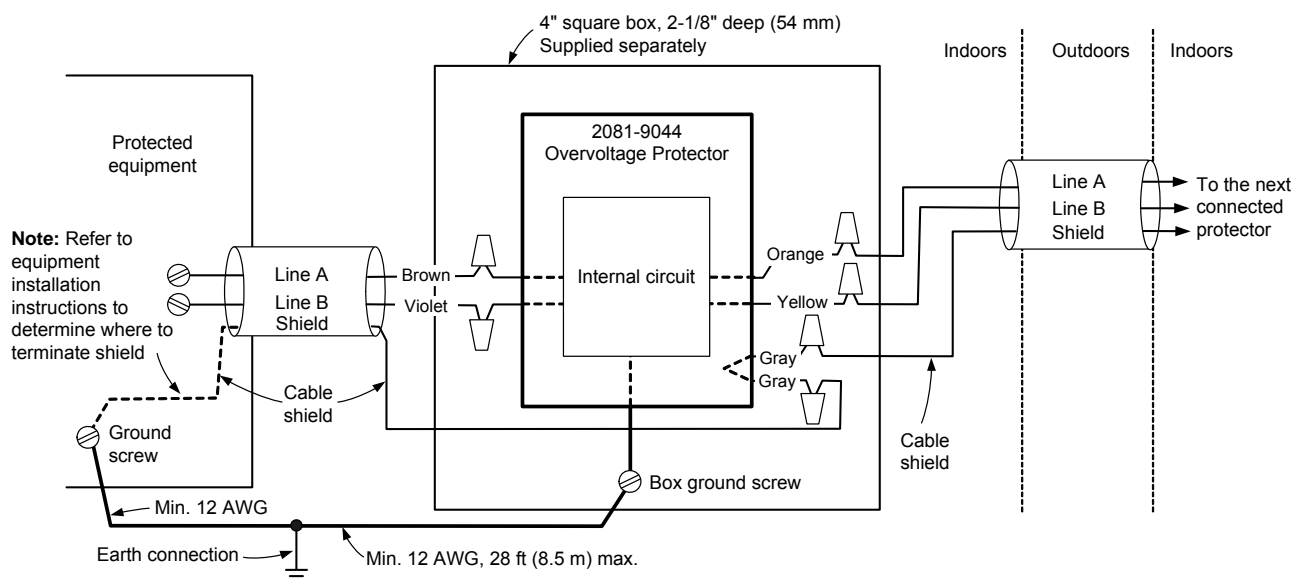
4" square box, 2-1/8" deep (54 mm)
Supplied separately

Indoors | Outdoors | Indoors

Protected equipment

2081-9044
Overvoltage Protector

Note: Refer to equipment installation instructions to determine where to terminate shield

Line A
Line B
Shield

Brown
Violet

Internal circuit

Orange
Yellow
Gray
Gray

Line A
Line B
Shield

To the next connected protector

Cable shield

Cable shield

Ground screw

Box ground screw

Min. 12 AWG

Earth connection

Min. 12 AWG, 28 ft (8.5 m) max.